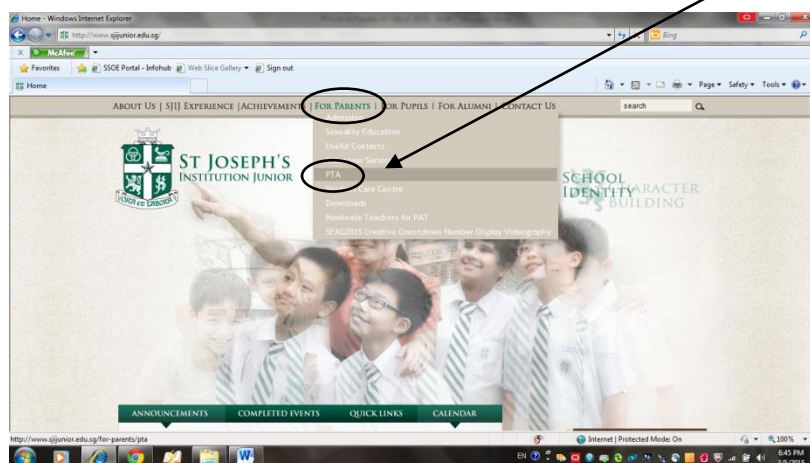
Home - Windows Internet Explorer

http://www.sjijunior.edu.sg/

Bing

McAfee

Favorites

SSOE Portal - Infohub

Web Slice Gallery

Sign out

Home

Page

Safety

Tools

ABOUT US | SJIJ EXPERIENCE | ACHIEVEMENTS | FOR PARENTS | FOR PUPILS | FOR ALUMNI | CONTACT US

search

Sexuality Education

Useful Contacts

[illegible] Serv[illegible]

PTA

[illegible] Care Centre

Downloads

Nominate Teachers for PAT

SEAG2015 Creative Countdown Number Display Videography

ST JOSEPH'S INSTITUTION JUNIOR

ORA ET LABORA

SCHOOL IDENTITY

CHARACTER BUILDING

ANNOUNCEMENTS

COMPLETED EVENTS

QUICK LINKS

CALENDAR

http://www.sjijunior.edu.sg/for-parents/pta

Internet | Protected Mode: On

100%

EN

6:45 PM